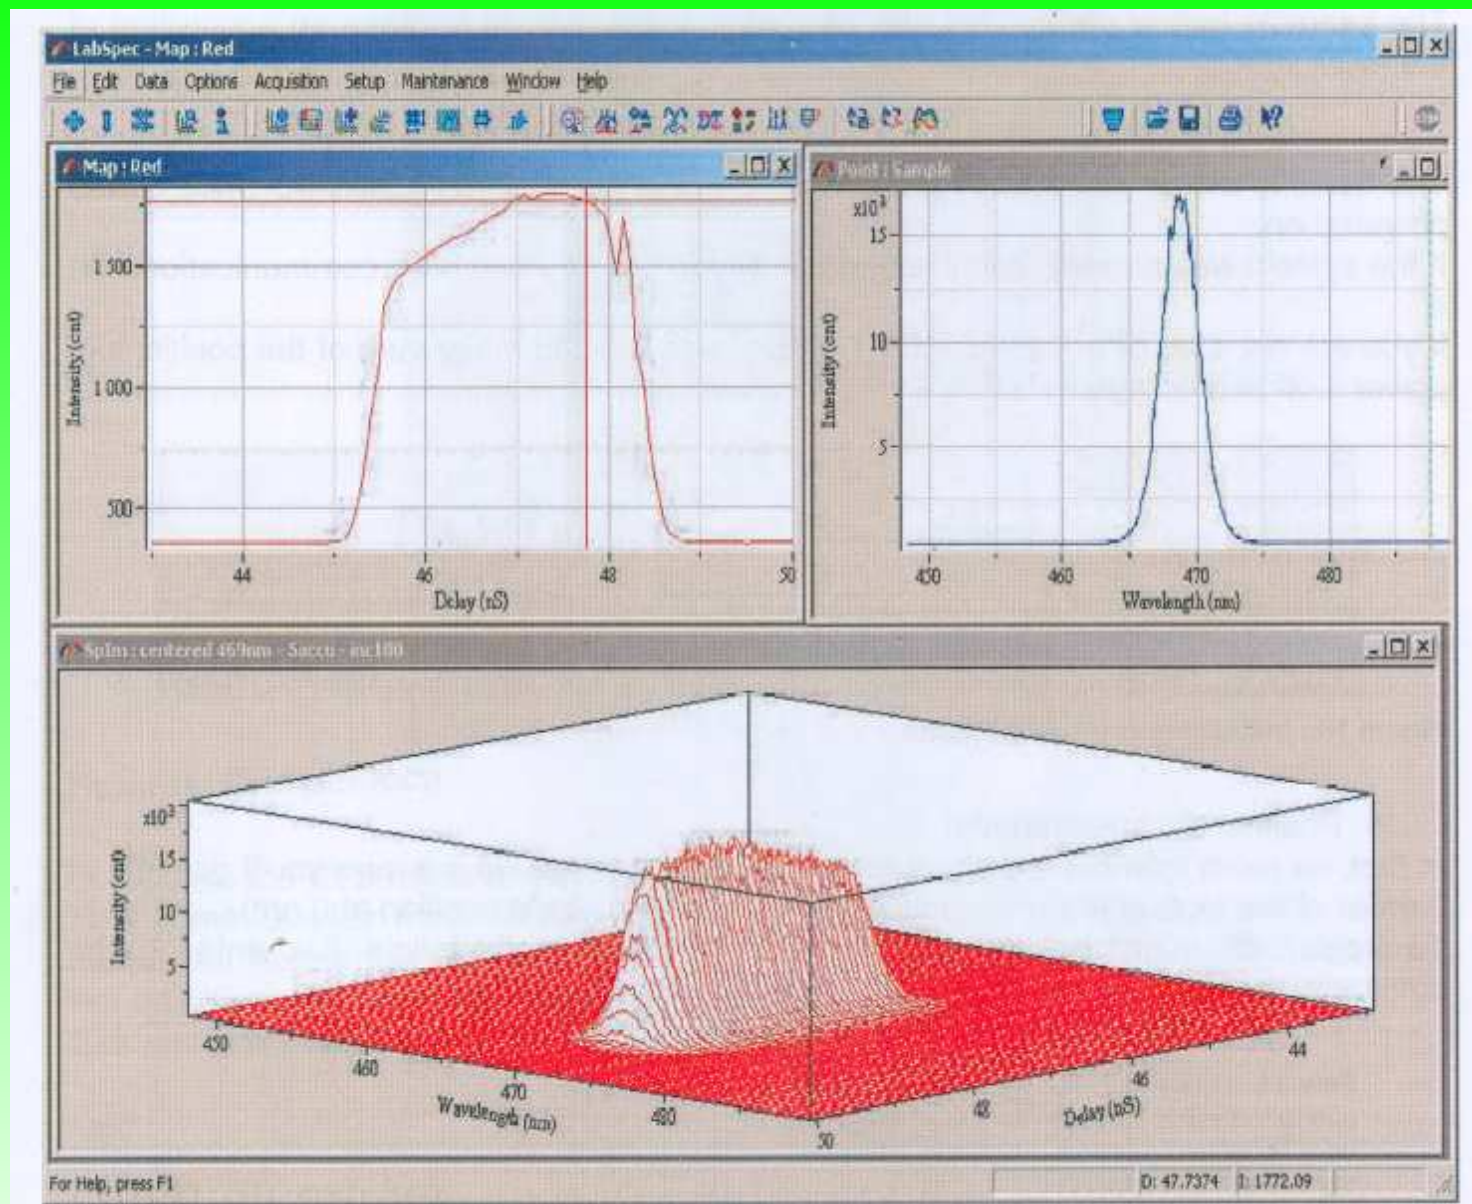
LabSpec - Map : Red

File Edit Data Options Acquisition Setup Maintenance Window Help

Map : Red

1 500
1 000
500
Intensity (cnt)
44
46
48
50
Delay (nS)

Point : Sample

x10$^3$
15
10
5
Intensity (cnt)
450
460
470
480
Wavelength (nm)

SpIm : centered 469nm - Saccu - inc100

x10$^3$
15
10
5
Intensity (cnt)
450
460
470
480
Wavelength (nm)
50
48
46
44
Delay (nS)

For Help, press F1
D: 47.7374
I: 1772.09